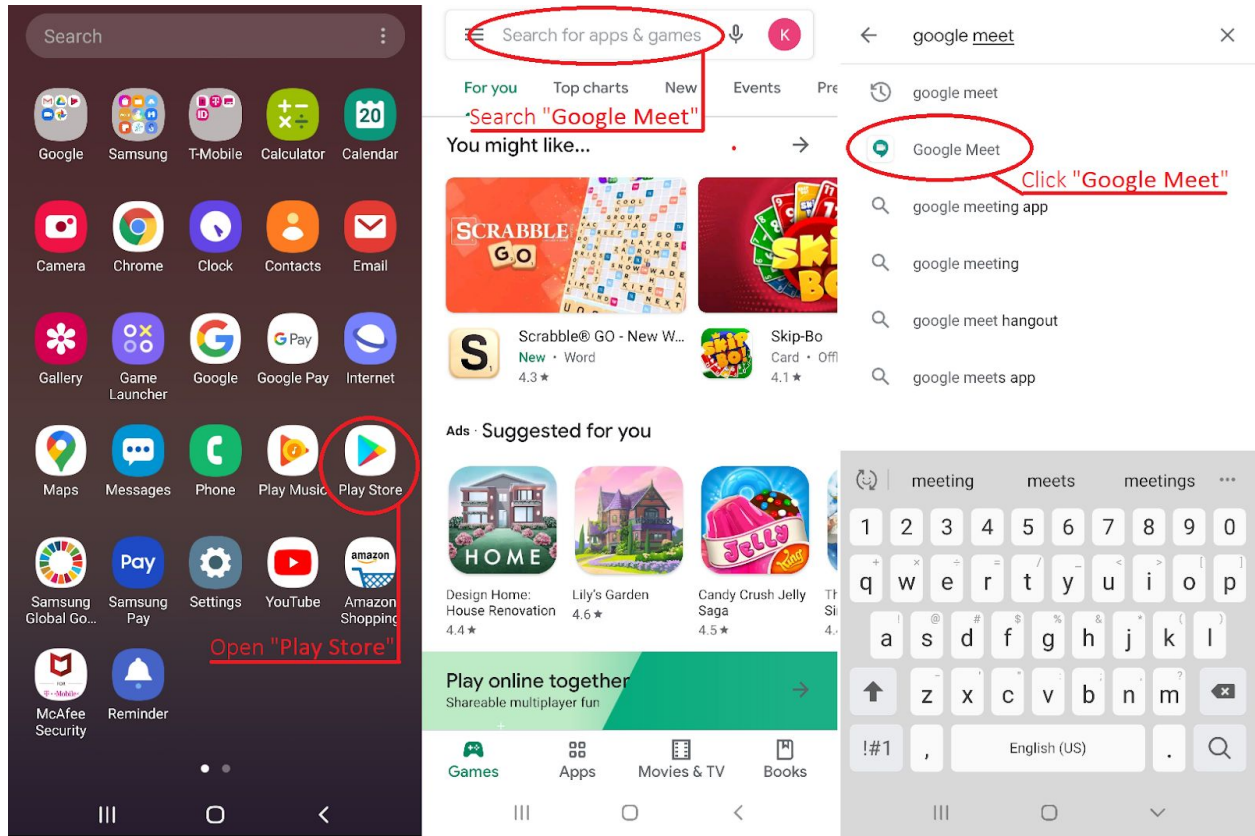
Search

Google
Samsung
T-Mobile
Calculator
20
Calendar
Camera
Chrome
Clock
Contacts
Email
Gallery
Game Launcher
Google
G Pay
Google Pay
Internet
Maps
Messages
Phone
Play Music
Play Store
Samsung Global Go...
Pay
Samsung Pay
Settings
YouTube
amazon
Amazon Shopping
Open "Play Store"
McAfee Security
Reminder

Search for apps & games
K
For you
Top charts
New
Events
Pre
Search "Google Meet"
You might like...
SCRABBLE GO
Scrabble® GO - New W...
New · Word
4.3★
Skip-Bo
Card · Offl
4.1★
Ads · Suggested for you
HOME
Design Home: House Renovation
4.4★
Lily's Garden
4.6★
Jelly
Candy Crush Jelly Saga
4.5★
Play online together
Shareable multiplayer fun
Games
Apps
Movies & TV
Books

google meet
google meet
Google Meet
Click "Google Meet"
google meeting app
google meeting
google meet hangout
google meets app
meeting
meets
meetings
1 2 3 4 5 6 7 8 9 0
q w e r t y u i o p
a s d f g h j k l
z x c v b n m
!#1
,
English (US)
.